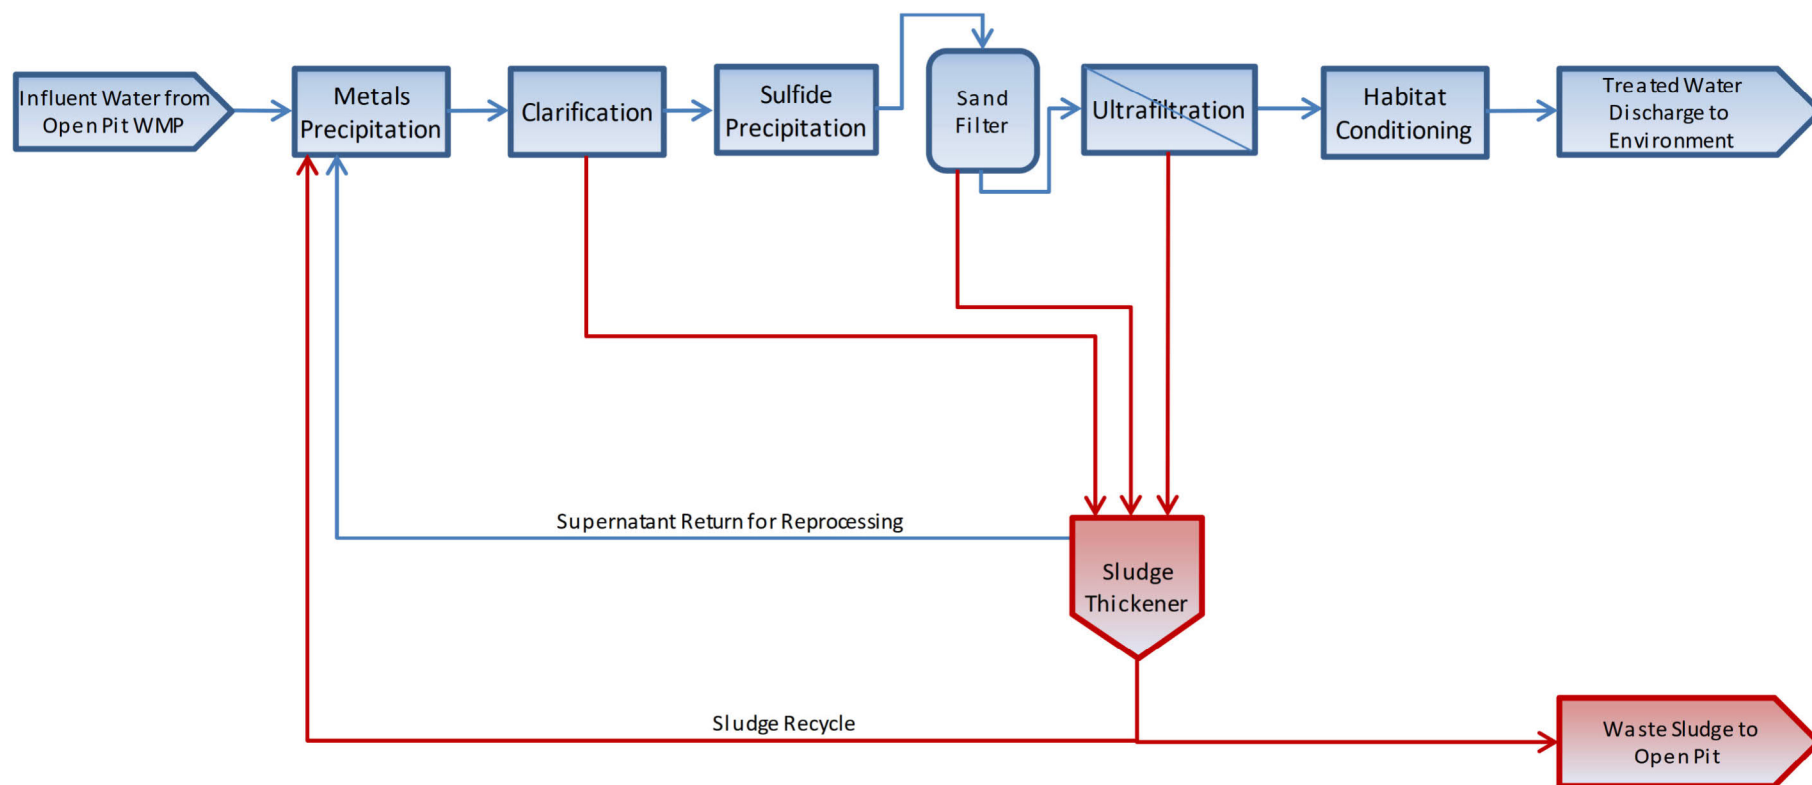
Influent Water from Open Pit WMP

Metals Precipitation

Clarification

Sulfide Precipitation

Sand Filter

Ultrafiltration

Habitat Conditioning

Treated Water Discharge to Environment

Supernatant Return for Reprocessing

Sludge Thickener

Sludge Recycle

Waste Sludge to Open Pit